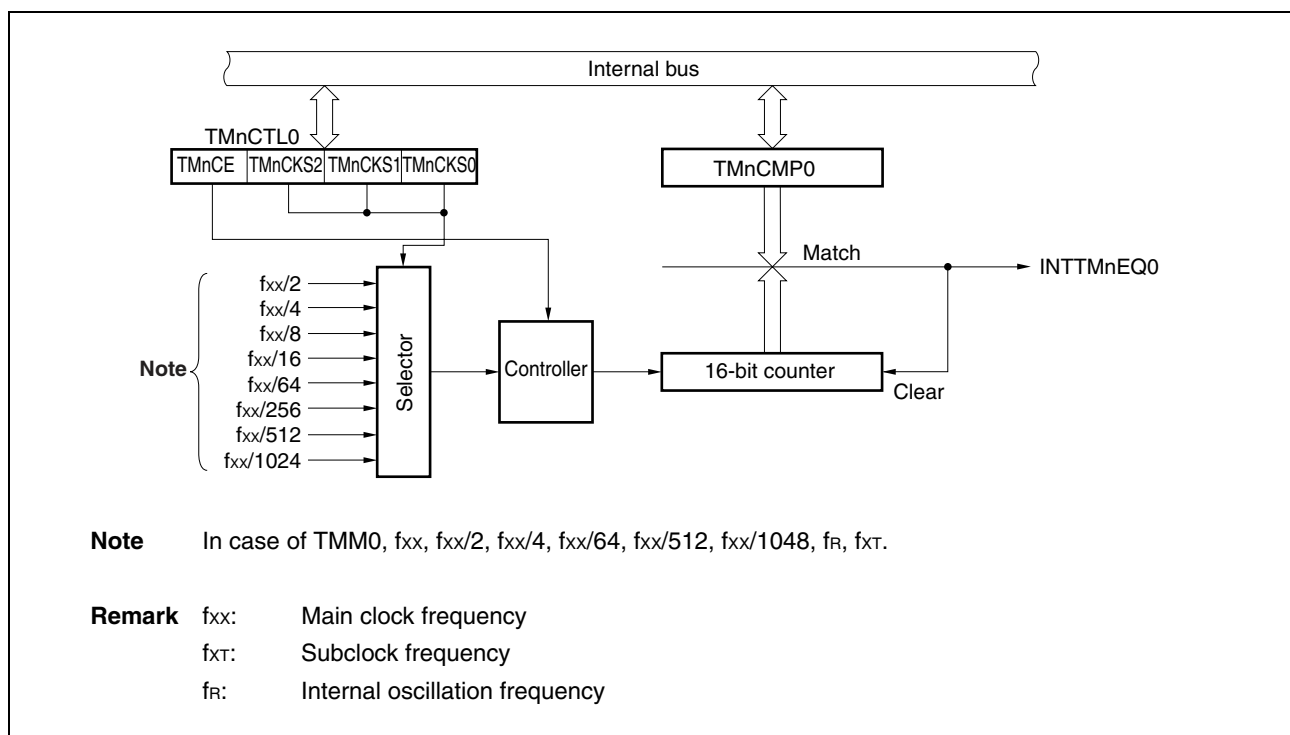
Internal bus

TMnCTL0

| TMnCE | TMnCKS2 | TMnCKS1 | TMnCKS0 |
|---|---|---|---|

TMnCMP0

Match

INTTMnEQ0

Note

$f_{XX}/2$
$f_{XX}/4$
$f_{XX}/8$
$f_{XX}/16$
$f_{XX}/64$
$f_{XX}/256$
$f_{XX}/512$
$f_{XX}/1024$

Selector

Controller

16-bit counter

Clear

**Note** In case of TMM0, $f_{XX}$, $f_{XX}/2$, $f_{XX}/4$, $f_{XX}/64$, $f_{XX}/512$, $f_{XX}/1048$, $f_R$, $f_{XT}$.

**Remark** $f_{XX}$: Main clock frequency

$f_{XT}$: Subclock frequency

$f_R$: Internal oscillation frequency